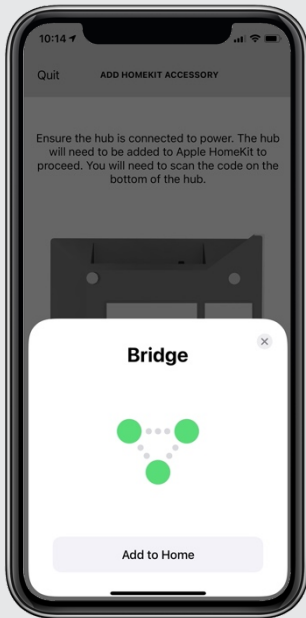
10:14

Quit

ADD HOMEKIT ACCESSORY

Ensure the hub is connected to power. The hub will need to be added to Apple HomeKit to proceed. You will need to scan the code on the bottom of the hub.

Bridge

Add to Home